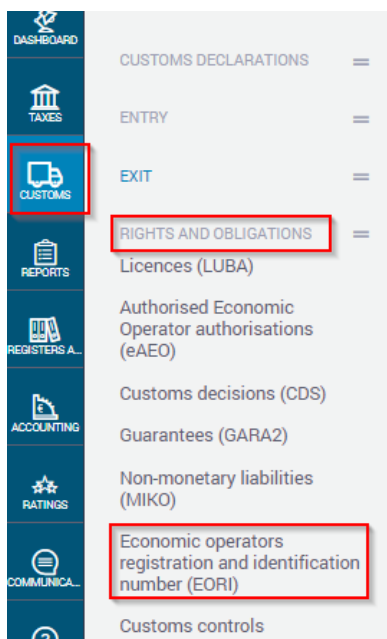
DASHBOARD

TAXES

CUSTOMS

REPORTS

REGISTERS A...

ACCOUNTING

RATINGS

COMMUNICA...

CUSTOMS DECLARATIONS

ENTRY

EXIT

RIGHTS AND OBLIGATIONS

Licences (LUBA)

Authorised Economic Operator authorisations (eAEO)

Customs decisions (CDS)

Guarantees (GARA2)

Non-monetary liabilities (MIKO)

Economic operators registration and identification number (EORI)

Customs controls